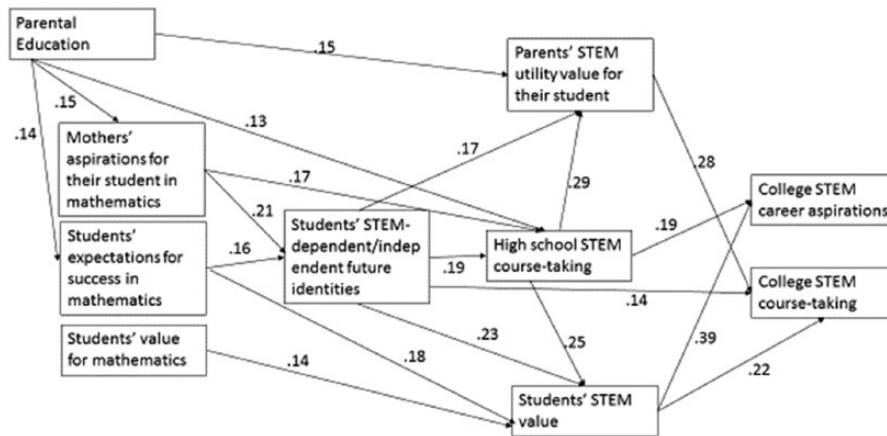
Parental Education

.15

Parents' STEM utility value for their student

.15

.14

.13

Mothers' aspirations for their student in mathematics

.17

.17

.29

.28

.21

College STEM career aspirations

Students' expectations for success in mathematics

.16

Students' STEM-dependent/independent future identities

High school STEM course-taking

.19

.19

College STEM course-taking

.14

Students' value for mathematics

.23

.18

.14

.25

.39

.22

Students' STEM value